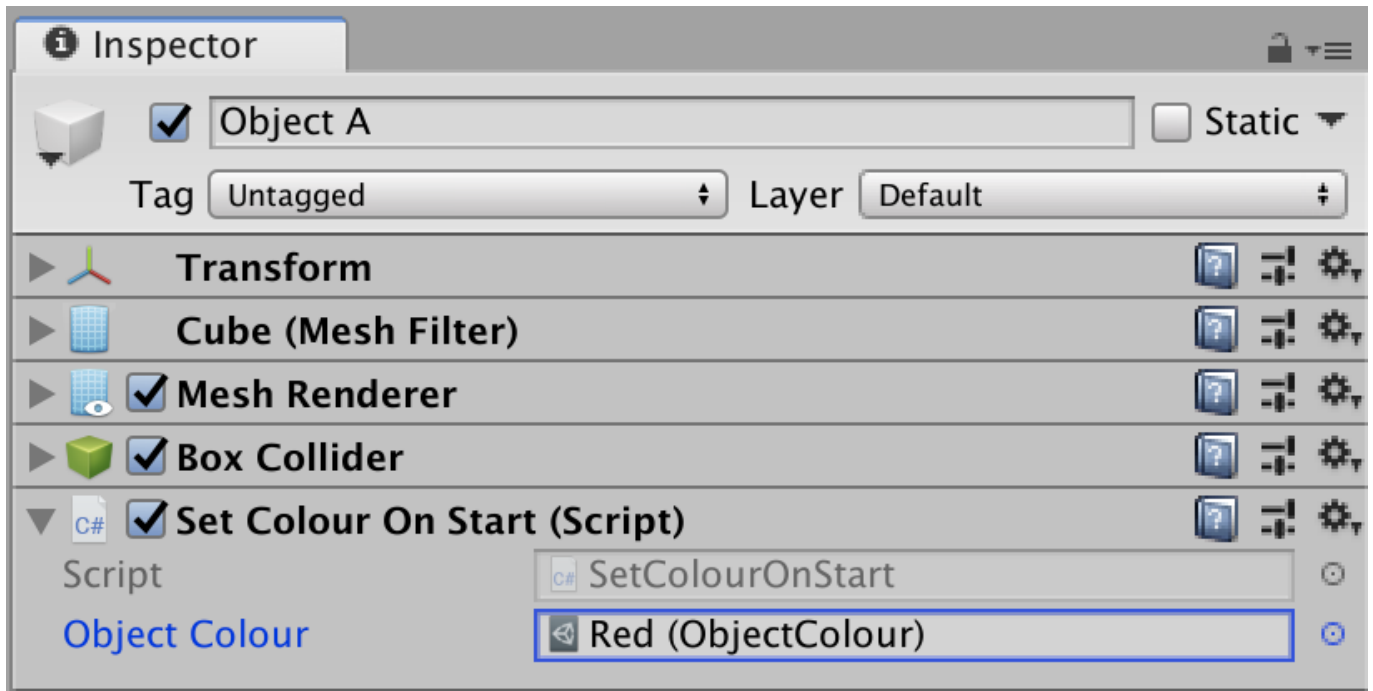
Inspector

Object A

Static

Tag Untagged

Layer Default

Transform

Cube (Mesh Filter)

Mesh Renderer

Box Collider

C# Set Colour On Start (Script)

Script SetColourOnStart

Object Colour Red (ObjectColour)